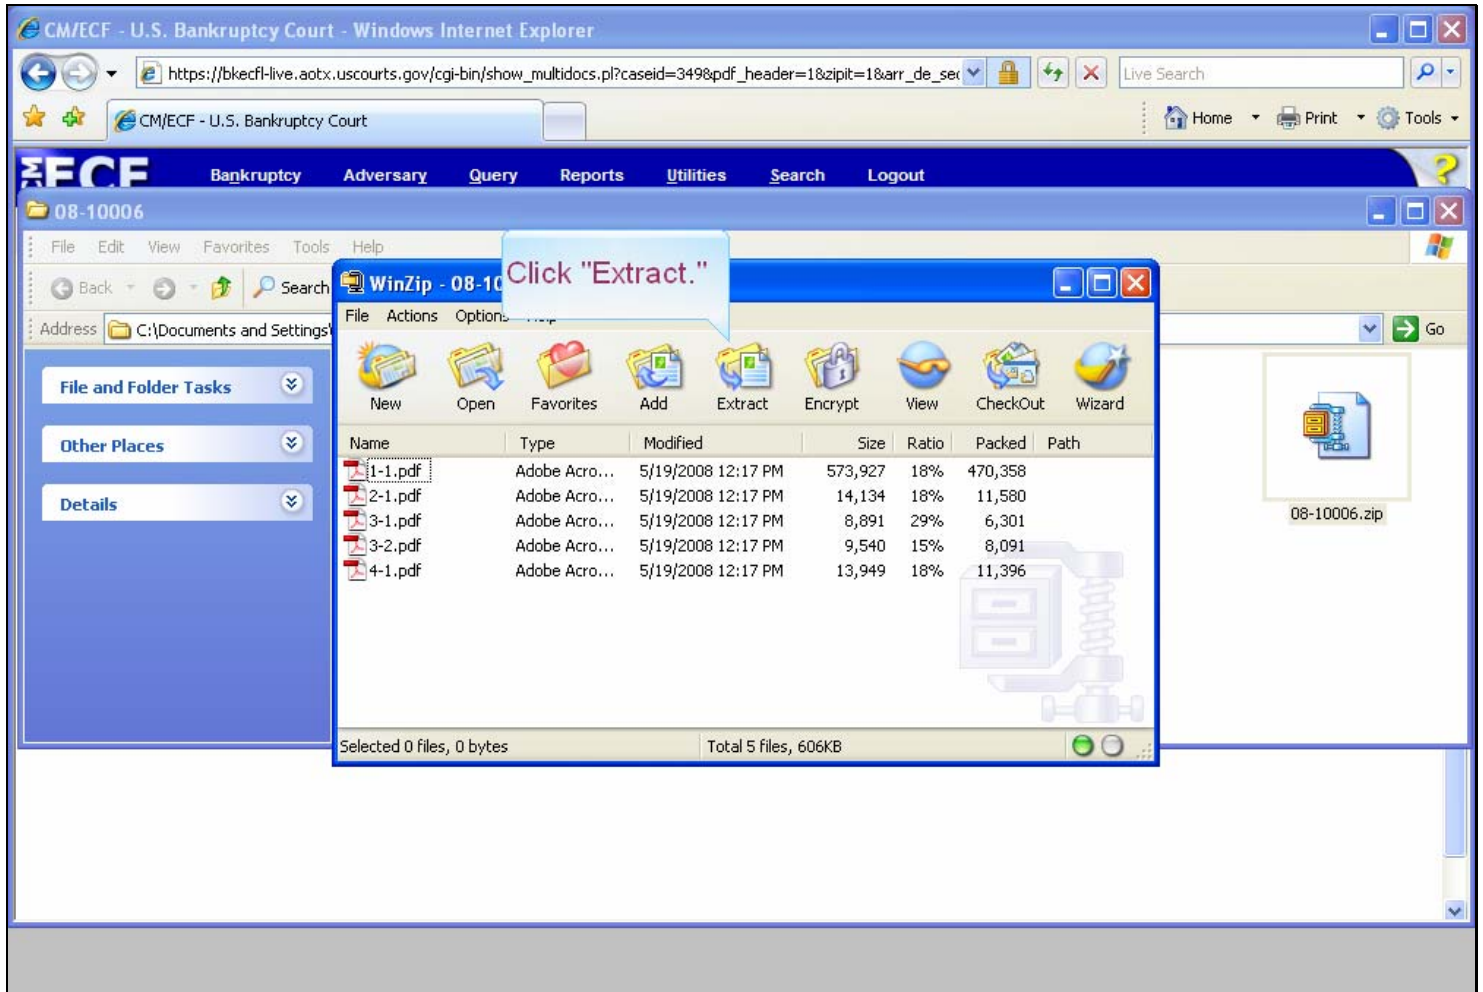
CM/ECF - U.S. Bankruptcy Court - Windows Internet Explorer

https://bkecfl-live.aotx.uscourts.gov/cgi-bin/show_multidocs.pl?caseid=349&pdf_header=1&zipit=1&arr_de_se

Live Search

CM/ECF - U.S. Bankruptcy Court

Home Print Tools

ECF Bankruptcy Adversary Query Reports Utilities Search Logout

08-10006

File Edit View Favorites Tools Help

Back Search

Address C:\Documents and Settings\

Go

File and Folder Tasks

Other Places

Details

WinZip - 08-10

Click "Extract."

File Actions Options

New Open Favorites Add Extract Encrypt View CheckOut Wizard

| Name | Type | Modified | Size | Ratio | Packed | Path |
|---|---|---|---|---|---|---|
| 1-1.pdf | Adobe Acro... | 5/19/2008 12:17 PM | 573,927 | 18% | 470,358 | |
| 2-1.pdf | Adobe Acro... | 5/19/2008 12:17 PM | 14,134 | 18% | 11,580 | |
| 3-1.pdf | Adobe Acro... | 5/19/2008 12:17 PM | 8,891 | 29% | 6,301 | |
| 3-2.pdf | Adobe Acro... | 5/19/2008 12:17 PM | 9,540 | 15% | 8,091 | |
| 4-1.pdf | Adobe Acro... | 5/19/2008 12:17 PM | 13,949 | 18% | 11,396 | |

Selected 0 files, 0 bytes

Total 5 files, 606KB

08-10006.zip